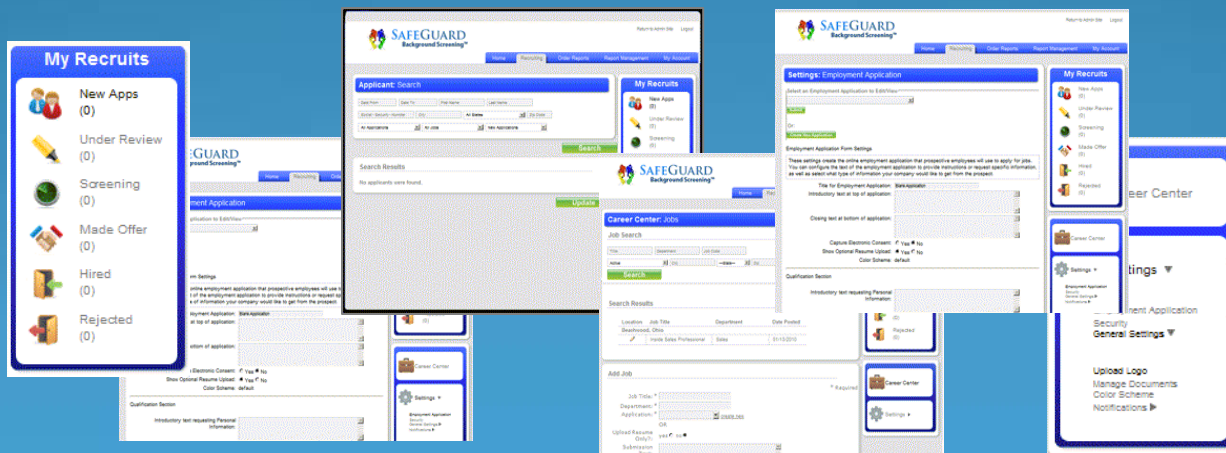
My Recruits
New Apps
(0)
Under Review
(0)
Screening
(0)
Made Offer
(0)
Hired
(0)
Rejected
(0)

SAFEGUARD
Background Screening™
Returns Admin Site Logout
Home Recruiting Order Reports Report Management My Account

Applicant: Search
Date From Date To First Name Last Name
Social Security Number City All States Zip Code
All Applications All Jobs New Applications
Search

Search Results
No applicants were found.
Update

My Recruits
New Apps (0)
Under Review (0)
Screening (0)

SAFEGUARD
Background Screening™
Returns Admin Site Logout
Home Recruiting Order Reports Report Management My Account

Settings: Employment Application
Select an Employment Application to Edit/View
Or
Create New Application
Employment Application Form Settings
These settings create the online employment application that prospective employees will use to apply for jobs. You can configure the text of the employment application to provide instructions or request specific information, as well as select what type of information your company would like to get from the prospect.
Title for Employment Application: Blank Application
Introductory text at top of application:
Closing text at bottom of application:
Capture Electronic Consent: Yes No
Show Optional Resume Upload: Yes No
Color Scheme: default
Qualification Section
Introductory text requesting Personal Information:

My Recruits
New Apps (0)
Under Review (0)
Screening (0)
Made Offer (0)
Hired (0)
Rejected (0)
Career Center
Settings
Employment Application
Security
General Settings
Notifications

SAFEGUARD
Background Screening™
Home Recruiting
Career Center: Jobs
Job Search
Title Department Job Code
Active City --state--
Search
Search Results
Location Job Title Department Date Posted
Beachwood, Ohio
Inside Sales Professional Sales 01/10/2010
Add Job
* Required
Job Title: *
Department: *
Application: * create new
Off
Upload Resume Only?: yes no
Submission

Career Center
Settings

ground Screening™
Home Recruiting
Employment Application
plication to Edit/View
rm Settings
online employment application that prospective employees will use to
of the employment application to provide instructions or request sp
of information your company would like to get from the prospect.
ployment Application: Blank Application
at top of application:
ottom of application:
Electronic Consent: Yes No
Show Optional Resume Upload: Yes No
Color Scheme: default
Qualification Section
Introductory text requesting Personal Information:
Career Center
Settings
Employment Application
Security
General Settings
Notifications

eer Center
ttings
ment Application
Security
General Settings
Upload Logo
Manage Documents
Color Scheme
Notifications